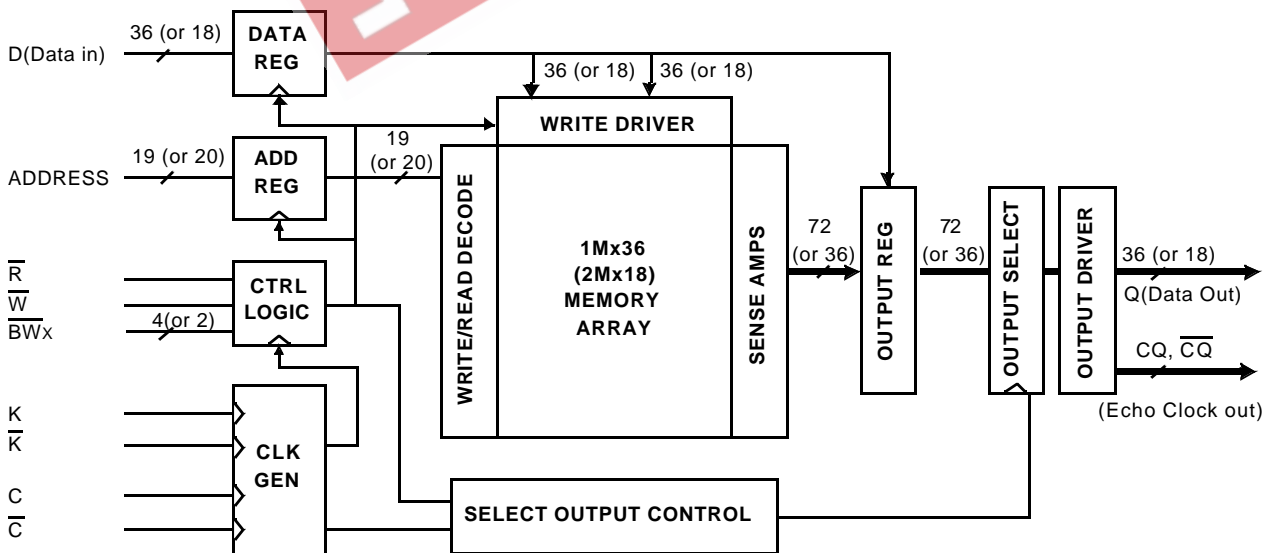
D(Data in)
36 (or 18)
DATA REG
36 (or 18)
36 (or 18)
WRITE DRIVER
ADDRESS
19 (or 20)
ADD REG
19 (or 20)
WRITE/READ DECODE
1Mx36 (2Mx18) MEMORY ARRAY
SENSE AMPS
72 (or 36)
OUTPUT REG
72 (or 36)
OUTPUT SELECT
OUTPUT DRIVER
36 (or 18)
Q(Data Out)
$\overline{R}$
$\overline{W}$
$\overline{BWx}$
4(or 2)
CTRL LOGIC
CQ, $\overline{CQ}$
(Echo Clock out)
K
$\overline{K}$
CLK GEN
C
$\overline{C}$
SELECT OUTPUT CONTROL